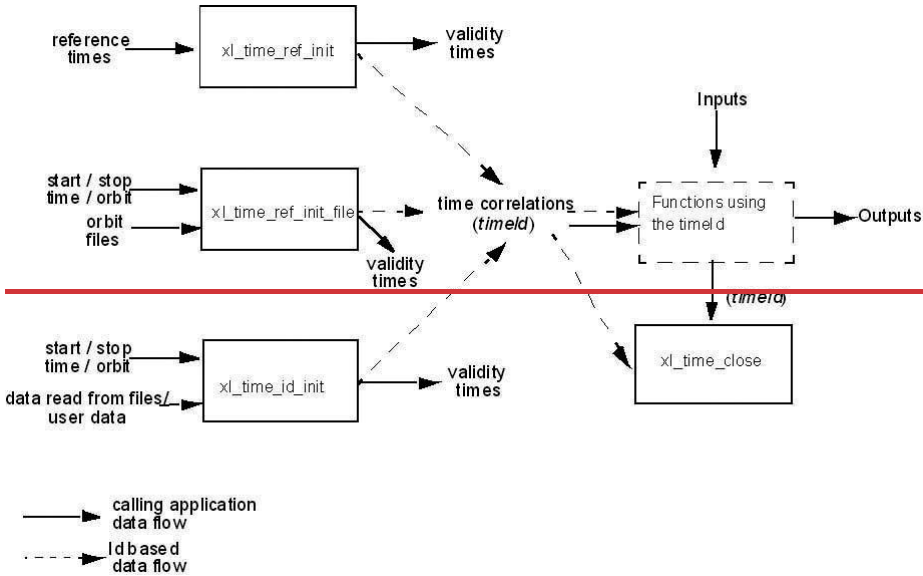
reference times

xl_time_ref_init

validity times

Inputs

start / stop time / orbit

orbit files

xl_time_ref_init_file

validity times

time correlations (timeId)

Functions using the timeId

Outputs

(timeId)

start / stop time / orbit

data read from files/ user data

xl_time_id_init

validity times

xl_time_close

calling application data flow

Id based data flow